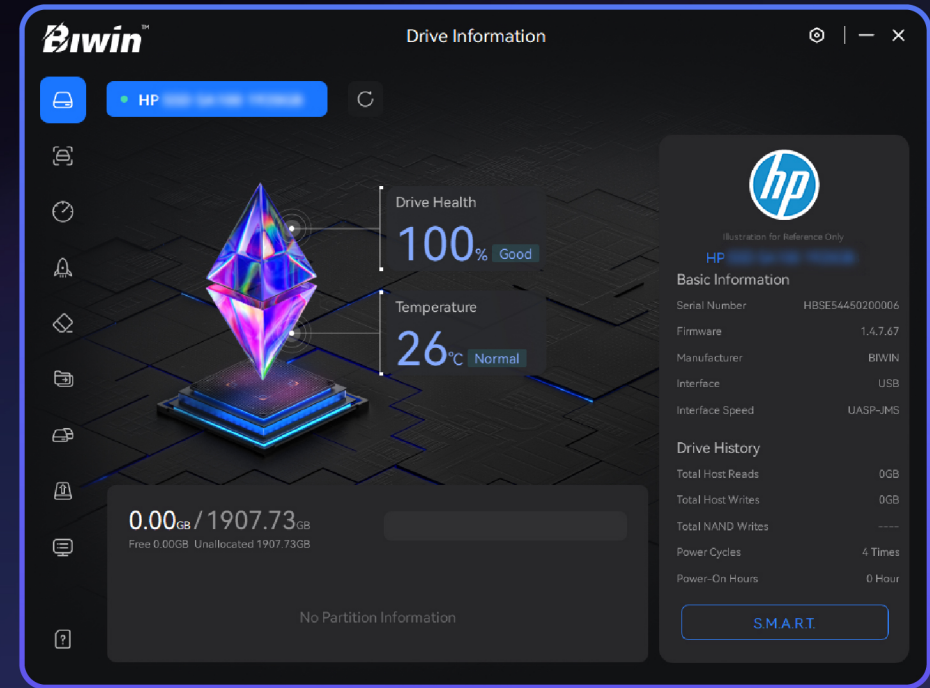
BIWIN™

Drive Information

HP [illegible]

Drive Health
100% Good

Temperature
26℃ Normal

hp
Illustration for Reference Only
HP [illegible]

Basic Information

| | |
|---|---|
| Serial Number | HBSE54450200006 |
| Firmware | 1.4.7.67 |
| Manufacturer | BIWIN |
| Interface | USB |
| Interface Speed | UASP-JMS |

Drive History

| | |
|---|---|
| Total Host Reads | 0GB |
| Total Host Writes | 0GB |
| Total NAND Writes | ---- |
| Power Cycles | 4 Times |
| Power-On Hours | 0 Hour |

S.M.A.R.T.

0.00GB / 1907.73GB
Free 0.00GB Unallocated 1907.73GB

No Partition Information